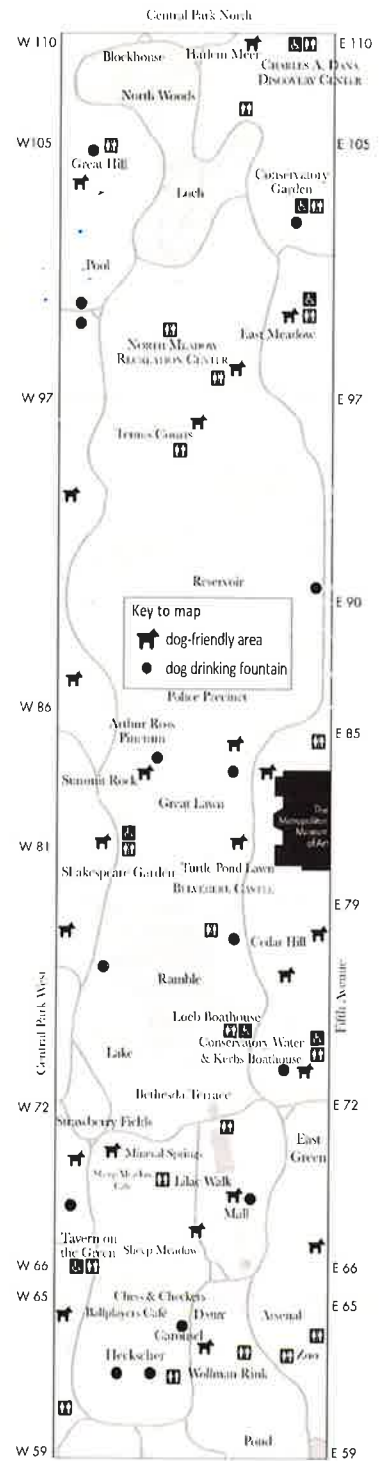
Central Park North

W 110
E 110

Blockhouse
Harlem Meer
Charles A. Dana Discovery Center

North Woods

W105
E 105

Great Hill
Loch
Conservatory Garden

Pool

North Meadow Recreation Center
East Meadow

W 97
E 97

Tennis Courts

Reservoir

E 90

Key to map
dog-friendly area
dog drinking fountain

W 86

Police Precinct

Arthur Ross Pinetum

E 85

Summit Rock

Great Lawn

The Metropolitan Museum of Art

W 81

Shakespeare Garden
Turtle Pond Lawn
Belvedere Castle

E 79

Cedar Hill

Ramble

Loeb Boathouse
Conservatory Water & Kerbs Boathouse

Lake

Central Park West
Fifth Avenue

Bethesda Terrace

W 72
E 72

Strawberry Fields
Mineral Springs
East Green
Sheep Meadow Cafe
Lilac Walk
Mall

Tavern on the Green
Sheep Meadow

W 66
E 66

W 65
E 65

Chess & Checkers
Ballplayers Café
Dairy
Arsenal
Carousel
Heckscher
Wollman Rink
Zoo

Pond

W 59
E 59